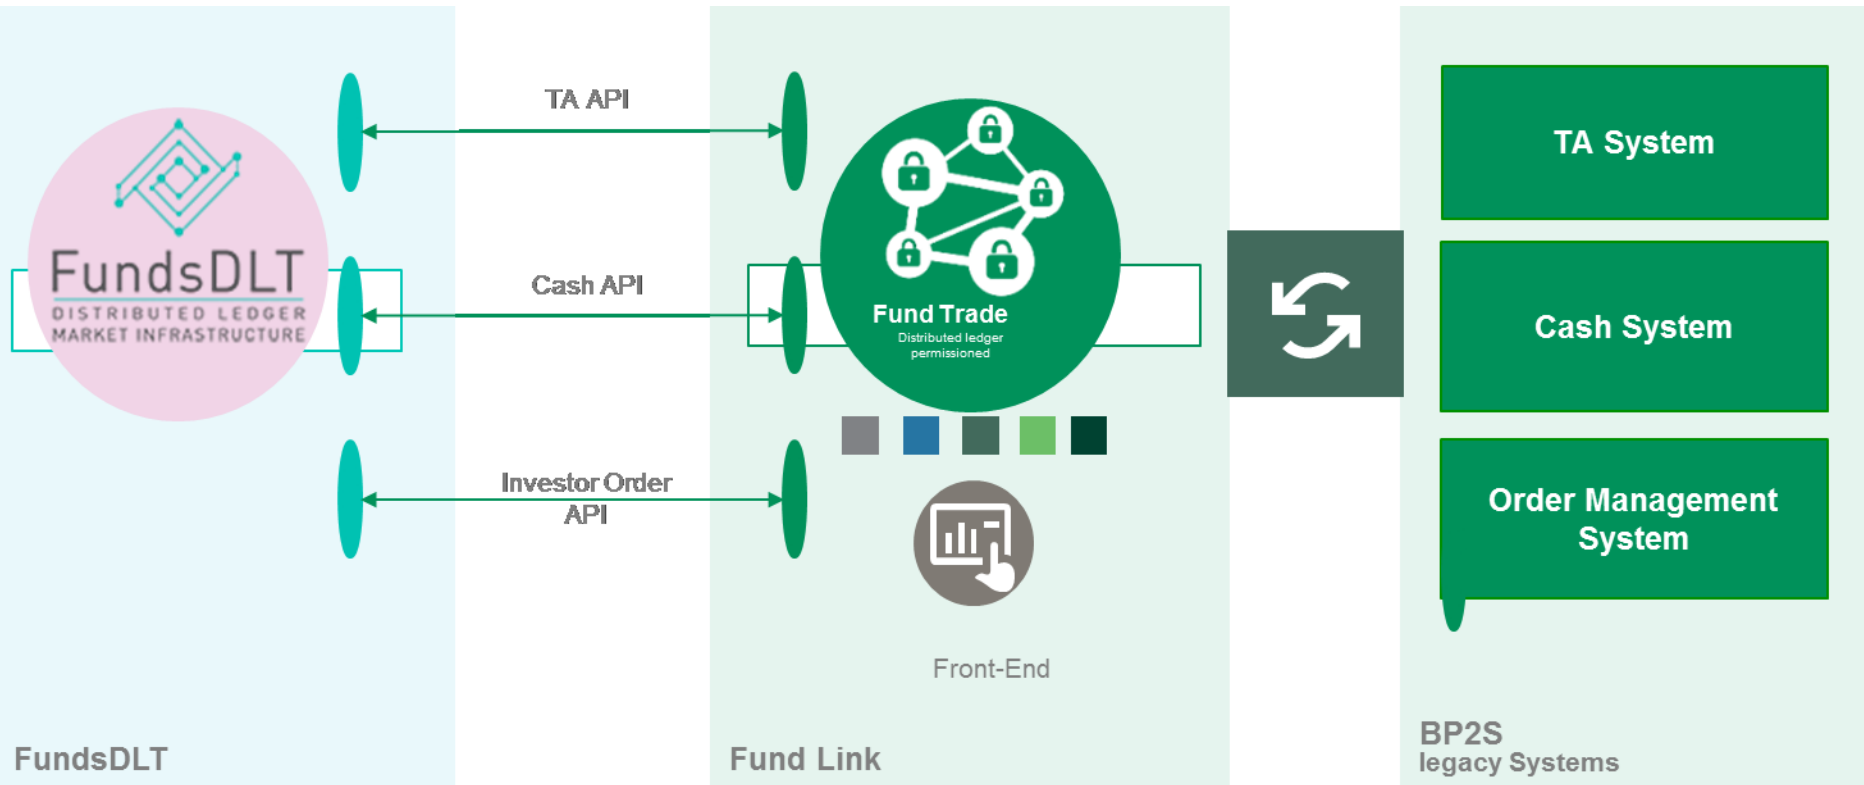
FundsDLT
DISTRIBUTED LEDGER
MARKET INFRASTRUCTURE

TA API

Cash API

Investor Order API

Fund Trade
Distributed ledger permissioned

Front-End

TA System

Cash System

Order Management System

FundsDLT

Fund Link

BP2S
legacy Systems